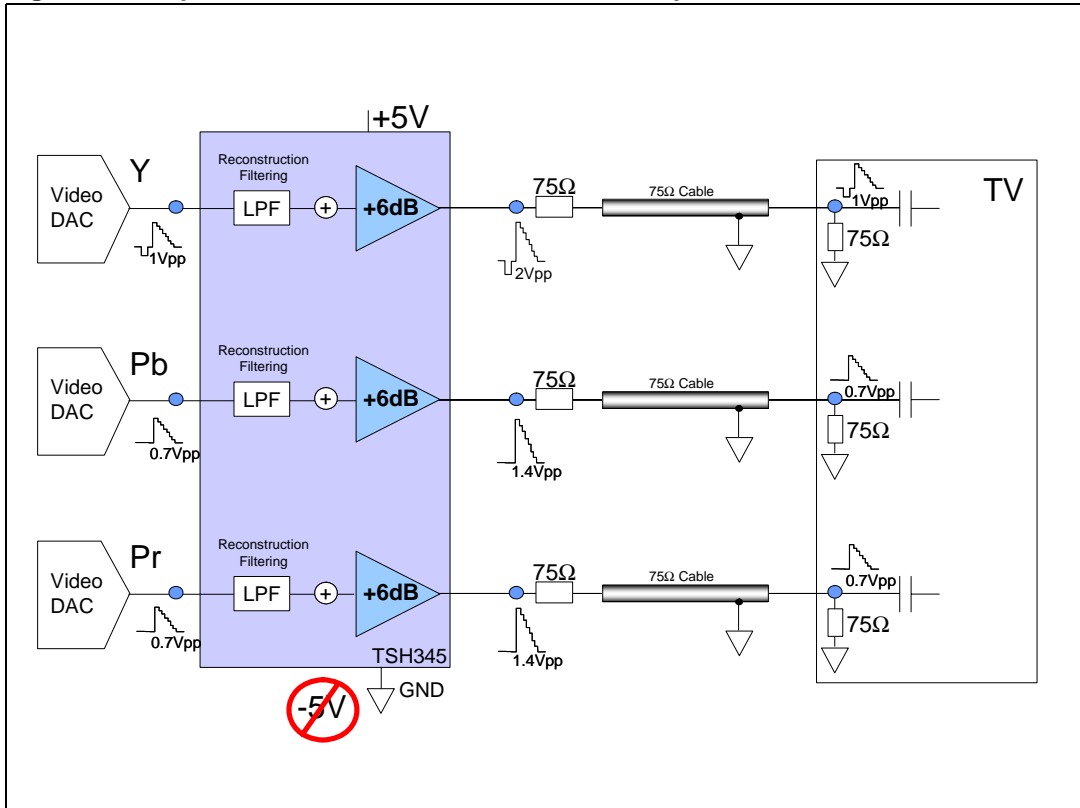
+5V

Video DAC
Y
1Vpp
Reconstruction Filtering
LPF
+
+6dB
75Ω
2Vpp
75Ω Cable
1Vpp
75Ω
TV

Video DAC
Pb
0.7Vpp
Reconstruction Filtering
LPF
+
+6dB
75Ω
1.4Vpp
75Ω Cable
0.7Vpp
75Ω

Video DAC
Pr
0.7Vpp
Reconstruction Filtering
LPF
+
+6dB
75Ω
1.4Vpp
75Ω Cable
0.7Vpp
75Ω

TSH345
-5V
GND